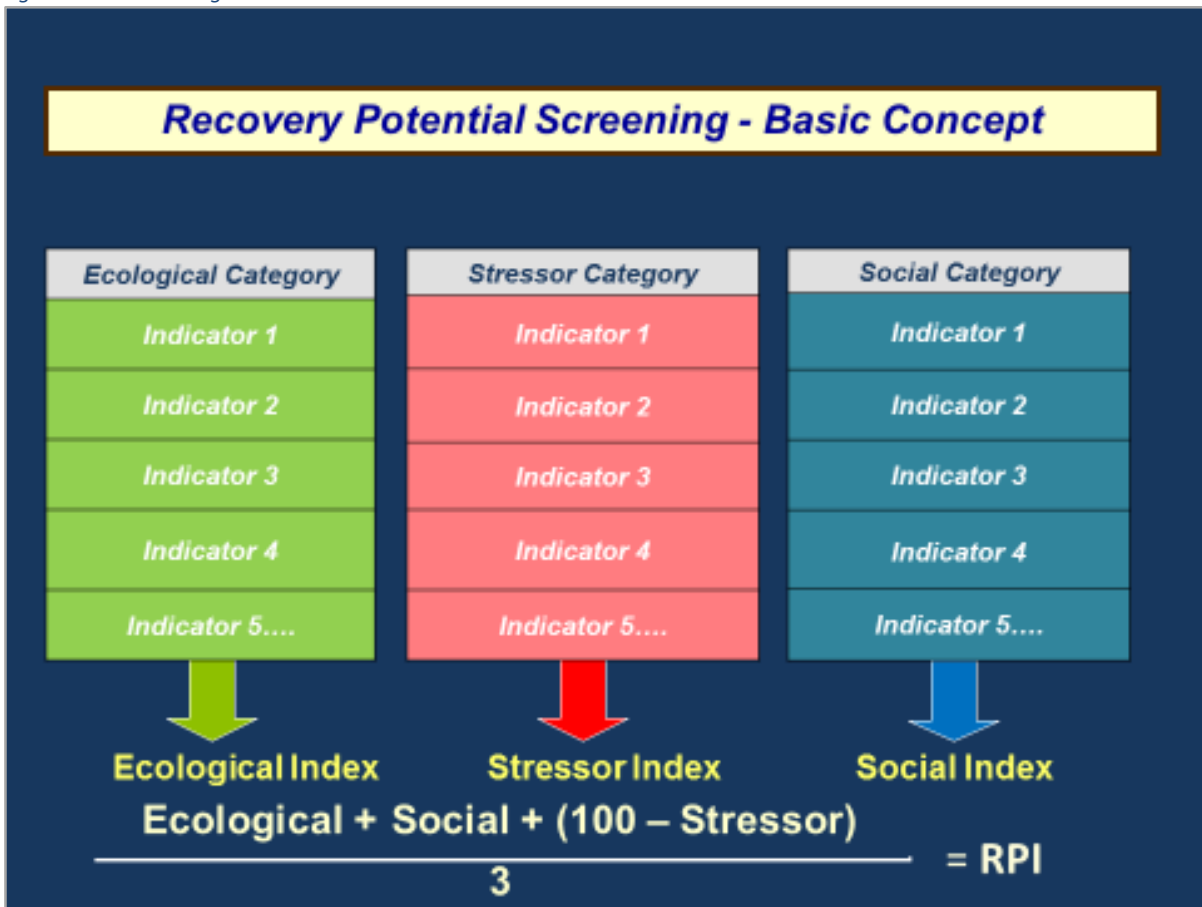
Recovery Potential Screening - Basic Concept

| Ecological Category | Stressor Category | Social Category |
|---|---|---|
| Indicator 1 | Indicator 1 | Indicator 1 |
| Indicator 2 | Indicator 2 | Indicator 2 |
| Indicator 3 | Indicator 3 | Indicator 3 |
| Indicator 4 | Indicator 4 | Indicator 4 |
| Indicator 5…. | Indicator 5…. | Indicator 5…. |

Ecological Index

Stressor Index

Social Index

$\frac{\text{Ecological + Social + (100 – Stressor)}}{3}$ = RPI